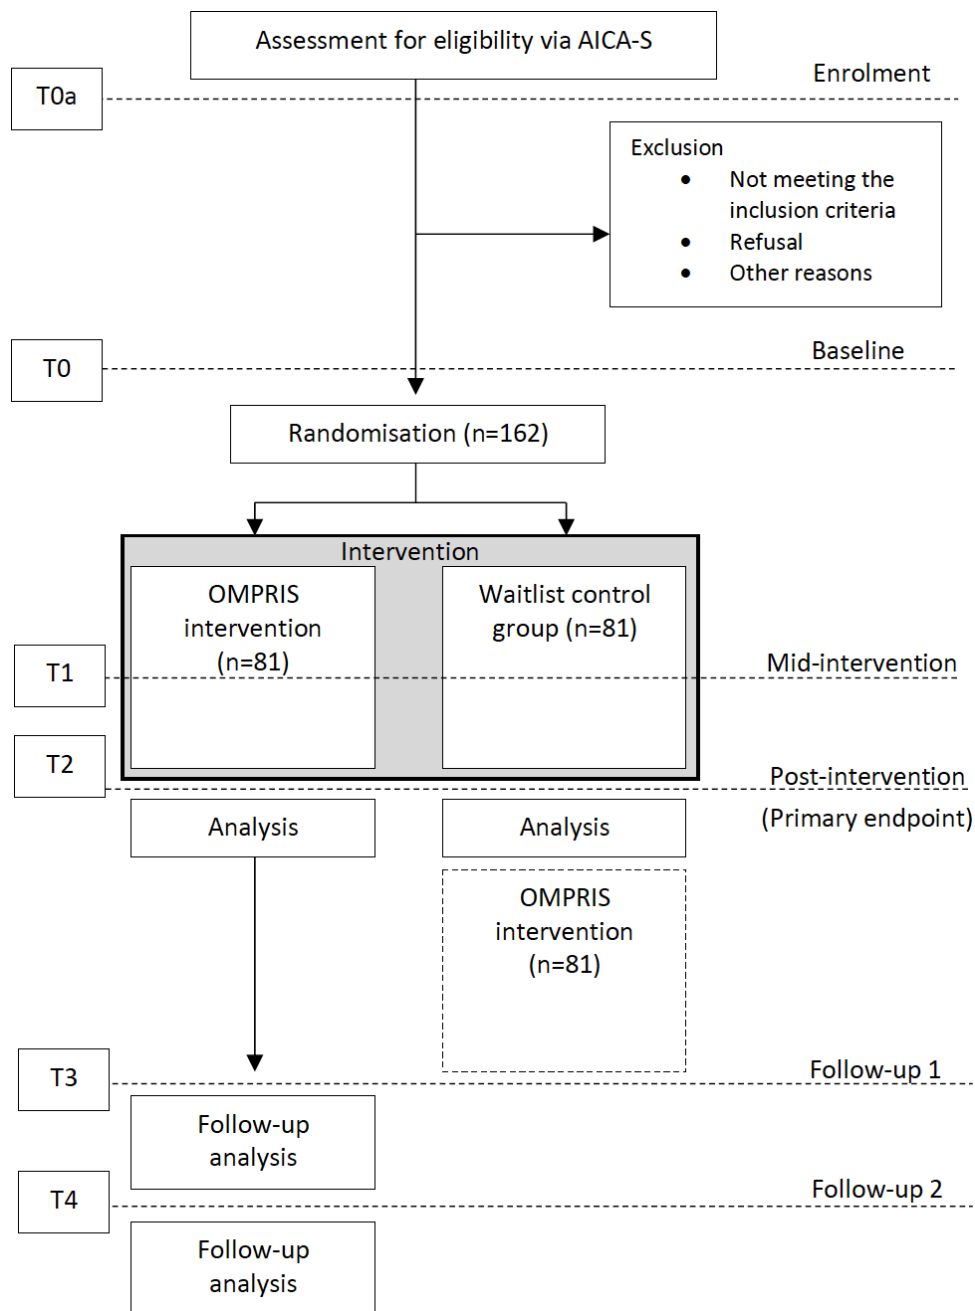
Assessment for eligibility via AICA-S

T0a

Enrolment

Exclusion
- Not meeting the inclusion criteria
- Refusal
- Other reasons

T0

Baseline

Randomisation (n=162)

Intervention

OMPRIS intervention (n=81)

Waitlist control group (n=81)

T1

Mid-intervention

T2

Post-intervention

(Primary endpoint)

Analysis

Analysis

OMPRIS intervention (n=81)

T3

Follow-up 1

Follow-up analysis

T4

Follow-up 2

Follow-up analysis